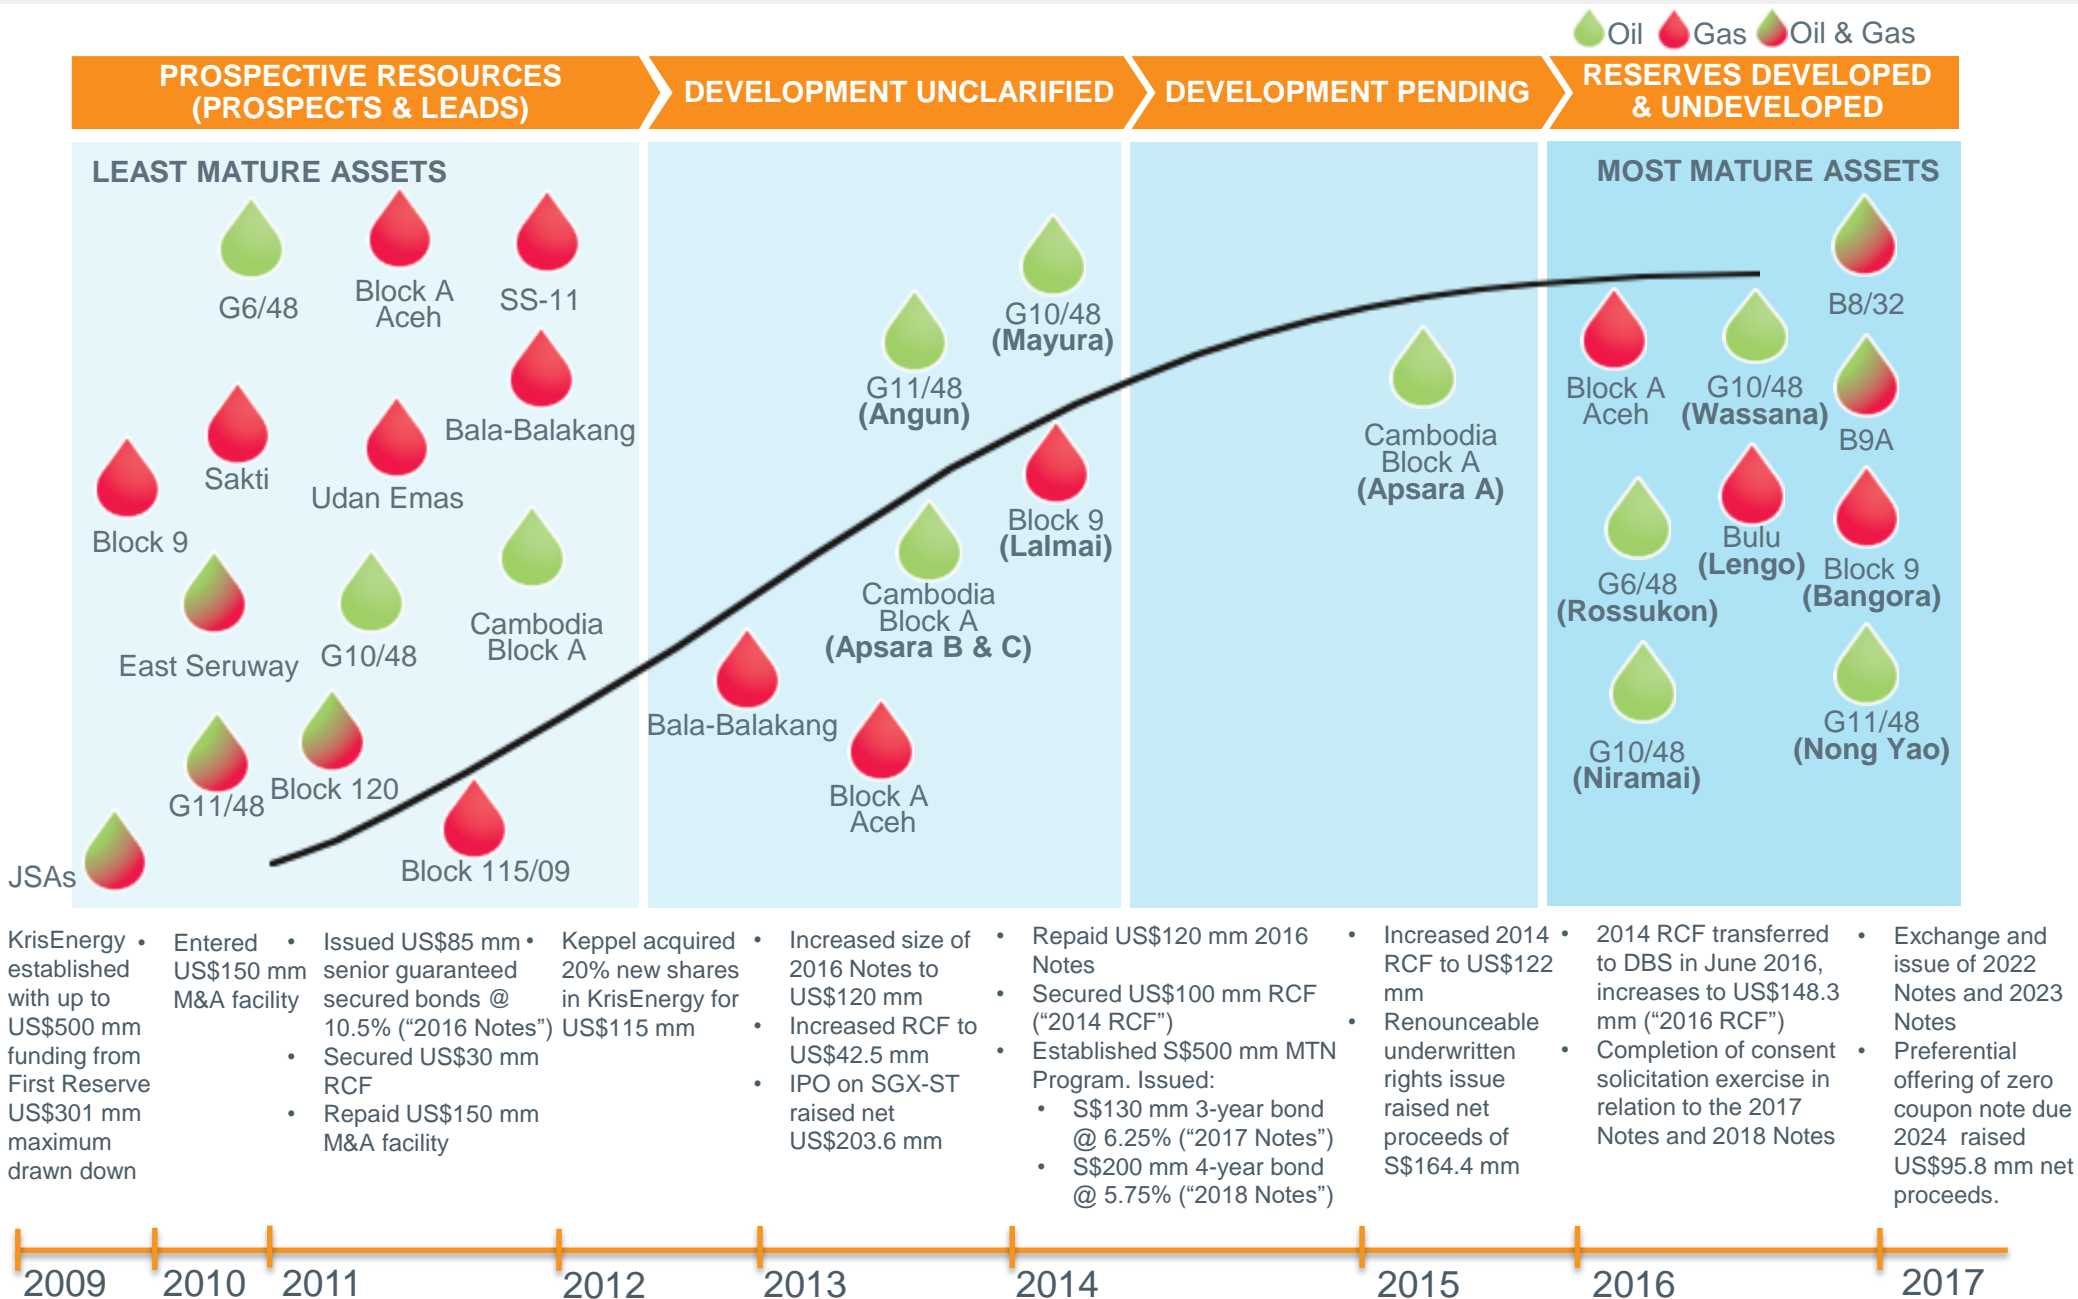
Oil Gas Oil & Gas

PROSPECTIVE RESOURCES (PROSPECTS & LEADS)

DEVELOPMENT UNCLARIFIED

DEVELOPMENT PENDING

RESERVES DEVELOPED & UNDEVELOPED

LEAST MATURE ASSETS

G6/48
Block A Aceh
SS-11
Bala-Balakang
Sakti
Udan Emas
Block 9
East Seruway
G10/48
Cambodia Block A
G11/48
Block 120
Block 115/09
JSAs

G10/48 (Mayura)
G11/48 (Angun)
Block 9 (Lalmai)
Cambodia Block A (Apsara B & C)
Bala-Balakang
Block A Aceh

Cambodia Block A (Apsara A)

MOST MATURE ASSETS

B8/32
Block A Aceh
G10/48 (Wassana)
B9A
G6/48 (Rossukon)
Bulu (Lengo)
Block 9 (Bangora)
G10/48 (Niramai)
G11/48 (Nong Yao)

KrisEnergy established with up to US$500 mm funding from First Reserve US$301 mm maximum drawn down

• Entered US$150 mm M&A facility

• Issued US$85 mm senior guaranteed secured bonds @ 10.5% ("2016 Notes")
• Secured US$30 mm RCF
• Repaid US$150 mm M&A facility

• Keppel acquired 20% new shares in KrisEnergy for US$115 mm

• Increased size of 2016 Notes to US$120 mm
• Increased RCF to US$42.5 mm
• IPO on SGX-ST raised net US$203.6 mm

• Repaid US$120 mm 2016 Notes
• Secured US$100 mm RCF ("2014 RCF")
• Established S$500 mm MTN Program. Issued:
• S$130 mm 3-year bond @ 6.25% ("2017 Notes")
• S$200 mm 4-year bond @ 5.75% ("2018 Notes")

• Increased 2014 RCF to US$122 mm
• Renounceable underwritten rights issue raised net proceeds of S$164.4 mm

• 2014 RCF transferred to DBS in June 2016, increases to US$148.3 mm ("2016 RCF")
• Completion of consent solicitation exercise in relation to the 2017 Notes and 2018 Notes

• Exchange and issue of 2022 Notes and 2023 Notes
• Preferential offering of zero coupon note due 2024 raised US$95.8 mm net proceeds.

2009 2010 2011 2012 2013 2014 2015 2016 2017